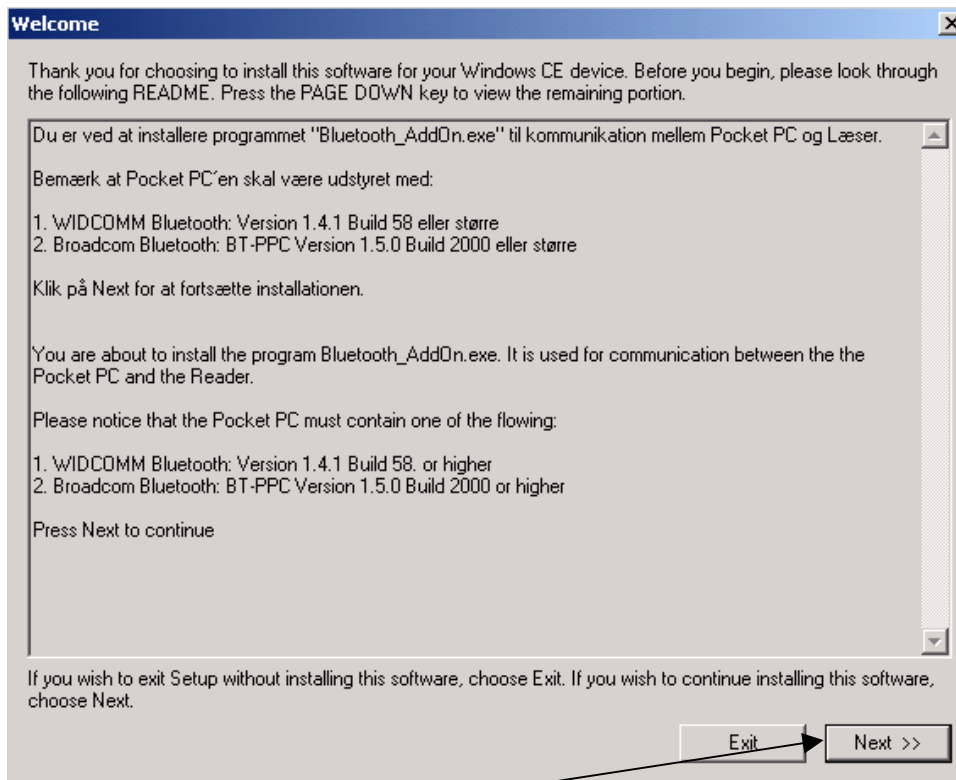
Welcome

Thank you for choosing to install this software for your Windows CE device. Before you begin, please look through the following README. Press the PAGE DOWN key to view the remaining portion.

Du er ved at installere programmet "Bluetooth_AddOn.exe" til kommunikation mellem Pocket PC og Læser.

Bemærk at Pocket PC´en skal være udstyret med:

1. WIDCOMM Bluetooth: Version 1.4.1 Build 58 eller større
2. Broadcom Bluetooth: BT-PPC Version 1.5.0 Build 2000 eller større

Klik på Next for at fortsætte installationen.

You are about to install the program Bluetooth_AddOn.exe. It is used for communication between the the Pocket PC and the Reader.

Please notice that the Pocket PC must contain one of the flowing:

1. WIDCOMM Bluetooth: Version 1.4.1 Build 58. or higher
2. Broadcom Bluetooth: BT-PPC Version 1.5.0 Build 2000 or higher

Press Next to continue

If you wish to exit Setup without installing this software, choose Exit. If you wish to continue installing this software, choose Next.

Exit

Next >>